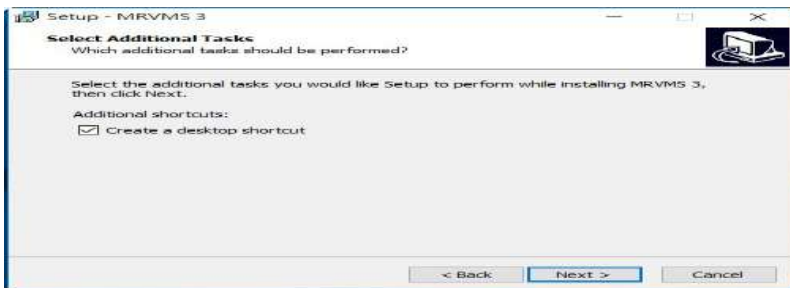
Setup - MRVMS 3

Select Additional Tasks
Which additional tasks should be performed?

Select the additional tasks you would like Setup to perform while installing MRVMS 3, then click Next.

Additional shortcuts:

Create a desktop shortcut

< Back
Next >
Cancel